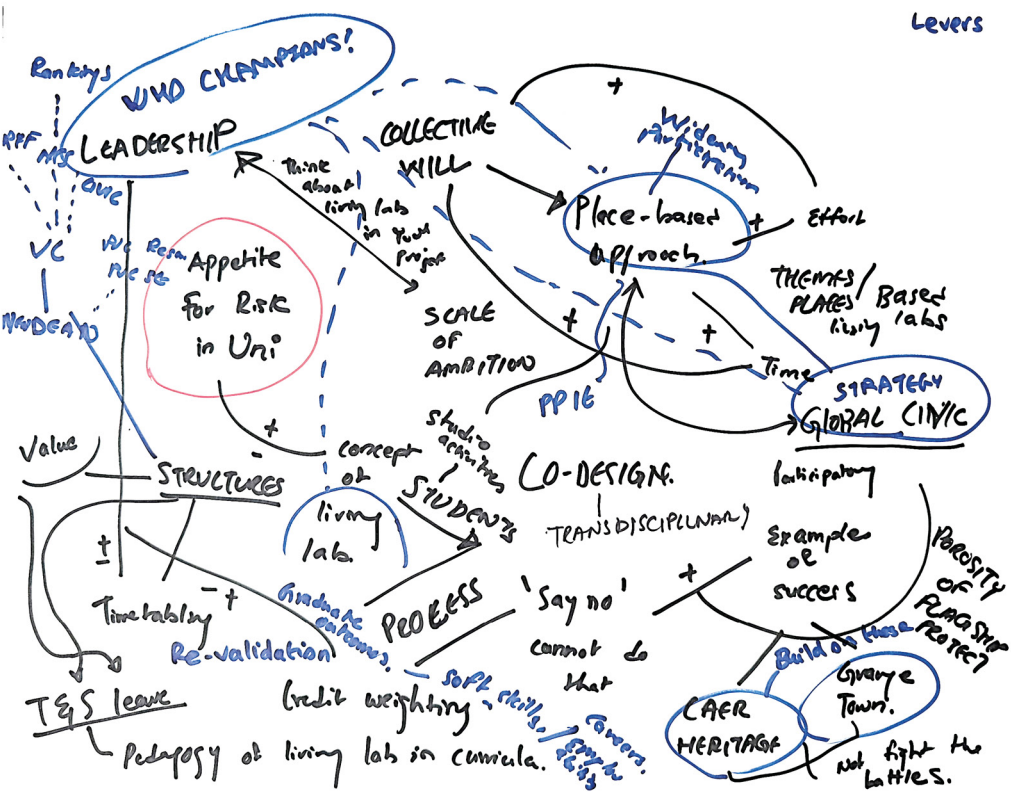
Levers

Rankings

WHO CHAMPIONS!

LEADERSHIP

REF

NSS

OWC

VC

Nu Res Purpose

NEWDEAL

Think about living labs in your project

COLLECTIVE WILL

Widening Participation

+

Place-based approach.

+

Effort

Appetite for Risk in Uni

SCALE OF AMBITION

THEMES/PLACES living Based labs

+

+

Time

PPIE

STRATEGY

GLOBAL CIVIC

Value

+

STRUCTURES

-

concept of living lab.

Studio activities

STUDENTS

CO-DESIGN.

Participatory

TRANSDISCIPLINARY

Examples of success

POROSITY OF FLAGSHIP PROJECT

+

±

-

+

Timetabling

Graduate outcomes

PROCESS

'Say no' cannot do that

Build on these

Re-validation

T&S leave

Credit weighting

Soft skills

Careers. Employability

CAER HERITAGE

Grange Town.

Not fight the battles.

Pedagogy of living lab in curricula.